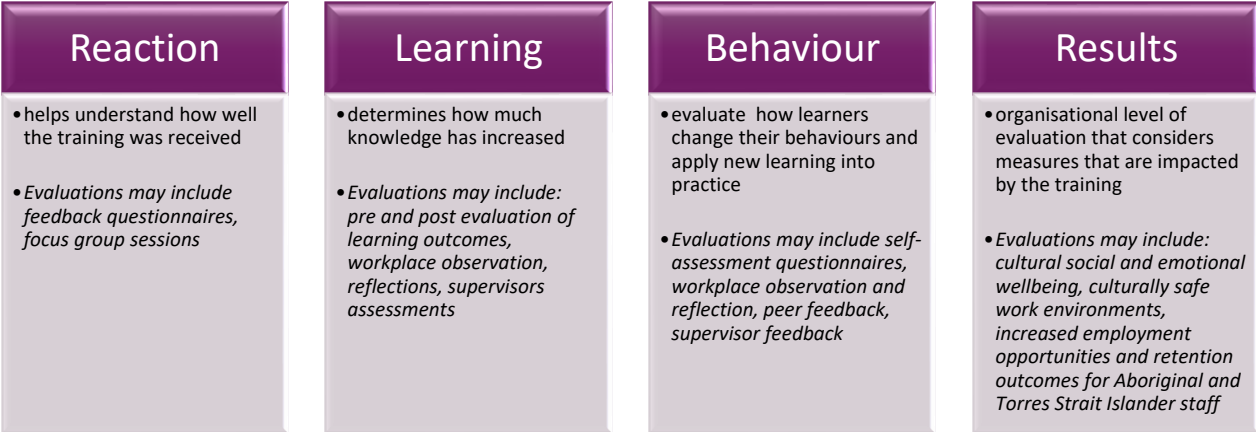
Reaction

• helps understand how well the training was received

• *Evaluations may include feedback questionnaires, focus group sessions*

Learning

• determines how much knowledge has increased

• *Evaluations may include: pre and post evaluation of learning outcomes, workplace observation, reflections, supervisors assessments*

Behaviour

• evaluate how learners change their behaviours and apply new learning into practice

• *Evaluations may include self-assessment questionnaires, workplace observation and reflection, peer feedback, supervisor feedback*

Results

• organisational level of evaluation that considers measures that are impacted by the training

• *Evaluations may include: cultural social and emotional wellbeing, culturally safe work environments, increased employment opportunities and retention outcomes for Aboriginal and Torres Strait Islander staff*